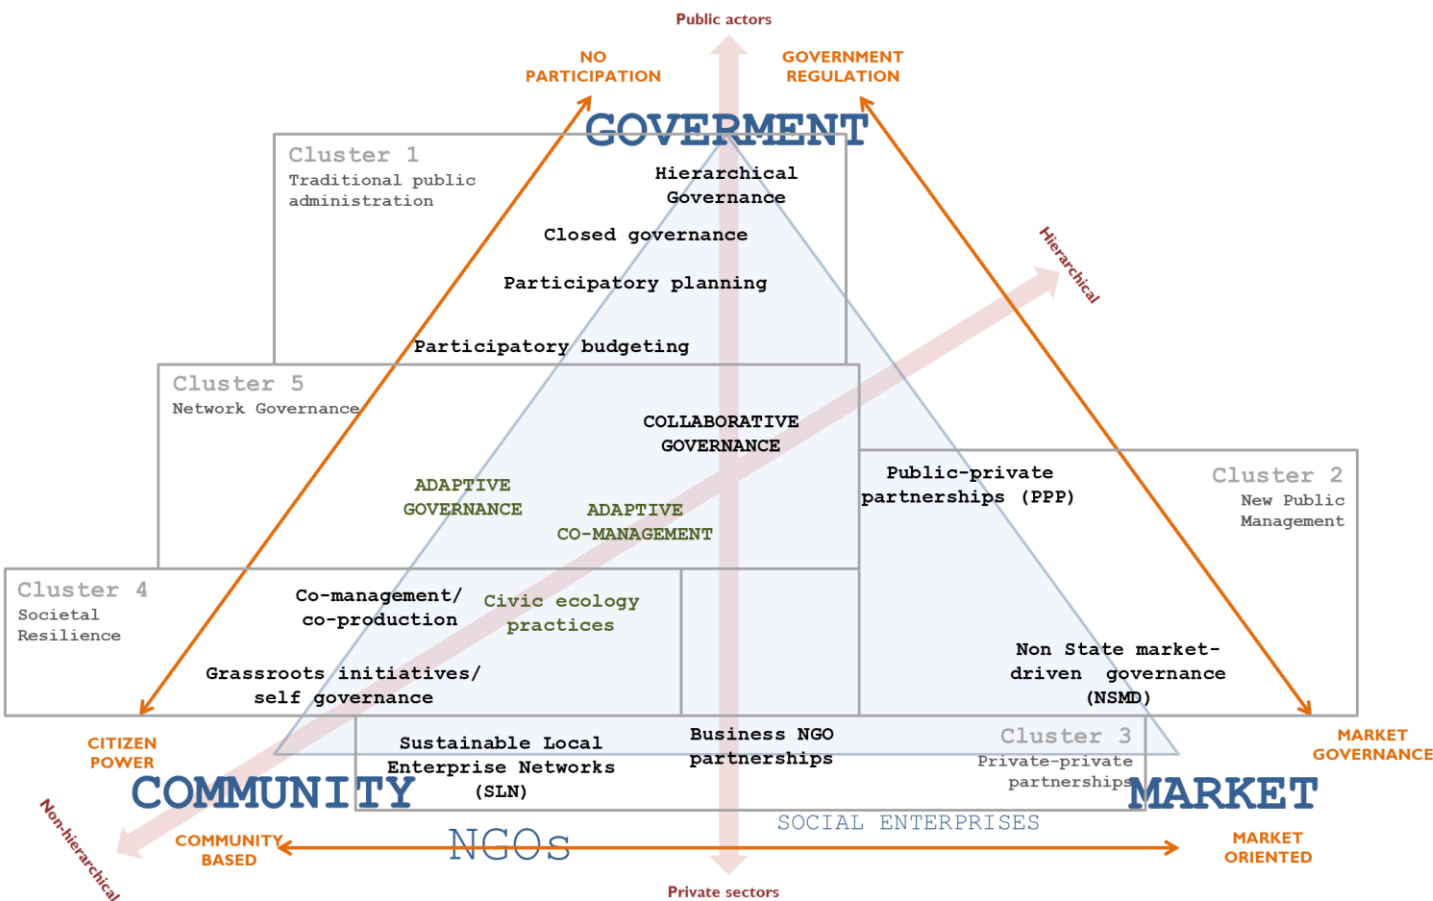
Public actors

NO PARTICIPATION

GOVERNMENT REGULATION

GOVERMENT

Cluster 1
Traditional public administration

Hierarchical Governance

Closed governance

Participatory planning

Hierarchical

Participatory budgeting

Cluster 5
Network Governance

COLLABORATIVE GOVERNANCE

ADAPTIVE GOVERNANCE

ADAPTIVE CO-MANAGEMENT

Public-private partnerships (PPP)

Cluster 2
New Public Management

Cluster 4
Societal Resilience

Co-management/ co-production

Civic ecology practices

Grassroots initiatives/ self governance

Non State market-driven governance (NSMD)

CITIZEN POWER

Sustainable Local Enterprise Networks (SLN)

Business NGO partnerships

Cluster 3
Private-private partnerships

MARKET GOVERNANCE

COMMUNITY

MARKET

Non-hierarchical

COMMUNITY BASED

NGOs

SOCIAL ENTERPRISES

MARKET ORIENTED

Private sectors